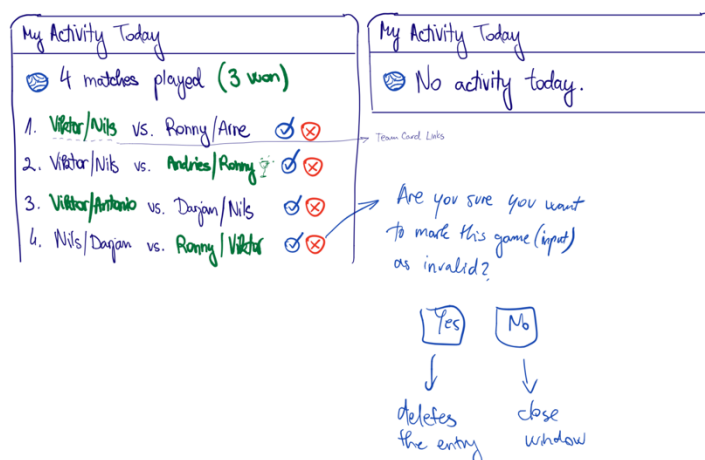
My Activity Today

4 matches played (3 won)

1. Viktor/Nils vs. Ronny/Arne

2. Viktor/Nils vs. Andries/Ronny

3. Viktor/Antonio vs. Danjan/Nils

4. Nils/Danjan vs. Ronny/Viktor

Team Card Links

My Activity Today

No activity today.

Are you sure you want to mark this game (input) as invalid?

Yes

No

deletes the entry

close window